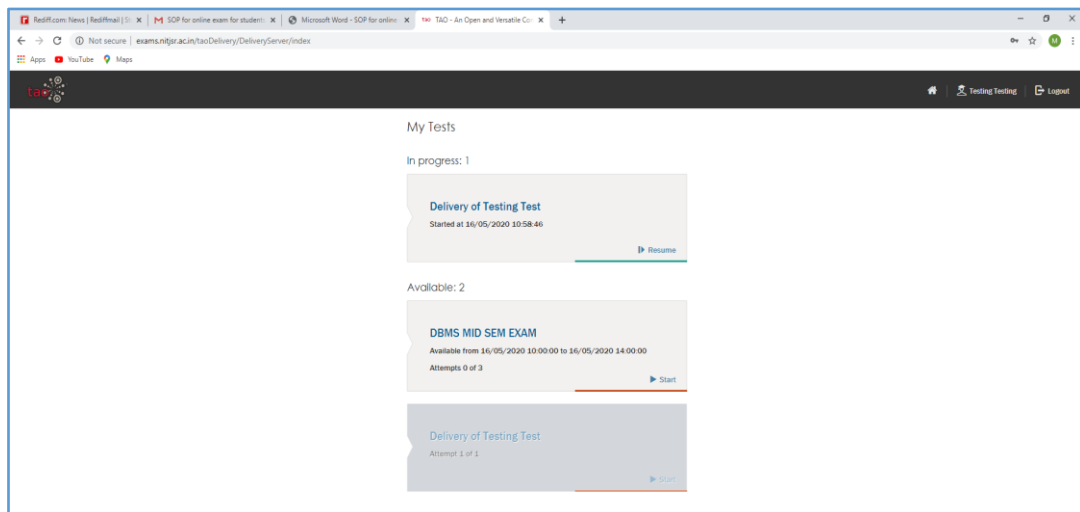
Rediff.com: News | Rediffmail | St ×
SOP for online exam for student ×
Microsoft Word - SOP for online ×
TAO - An Open and Versatile Co ×
+

Not secure | exams.nitjsr.ac.in/taoDelivery/DeliveryServer/index

Apps YouTube Maps

tao

Testing Testing | Logout

My Tests

In progress: 1

Delivery of Testing Test
Started at 16/05/2020 10:58:46
Resume

Available: 2

DBMS MID SEM EXAM
Available from 16/05/2020 10:00:00 to 16/05/2020 14:00:00
Attempts 0 of 3
Start

Delivery of Testing Test
Attempt 1 of 1
Start